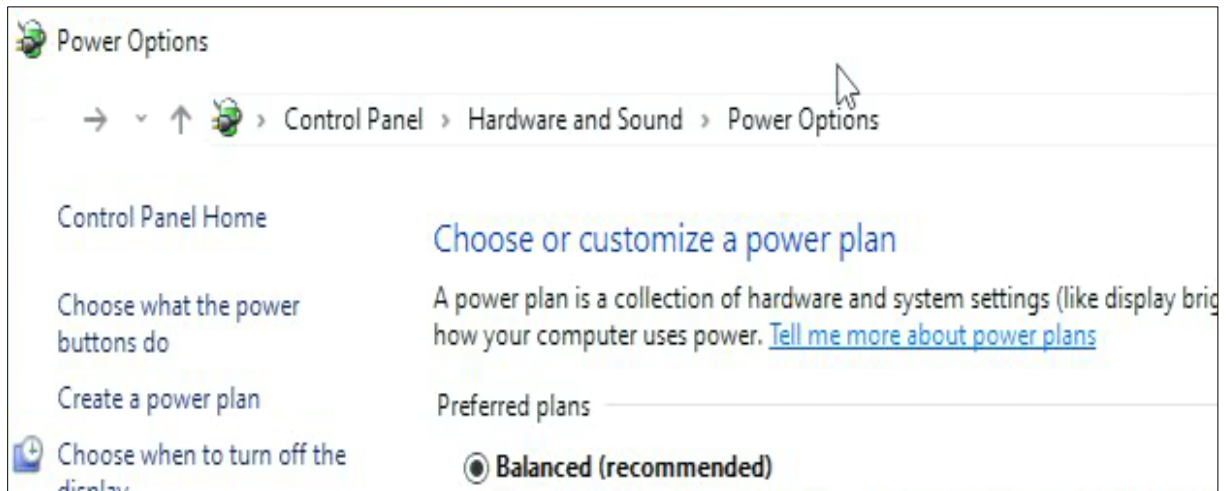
Power Options

→ ⌄ ↑ › Control Panel › Hardware and Sound › Power Options

Control Panel Home

Choose what the power buttons do

Create a power plan

Choose when to turn off the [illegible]

Choose or customize a power plan

A power plan is a collection of hardware and system settings (like display brig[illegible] how your computer uses power. Tell me more about power plans

Preferred plans

Balanced (recommended)